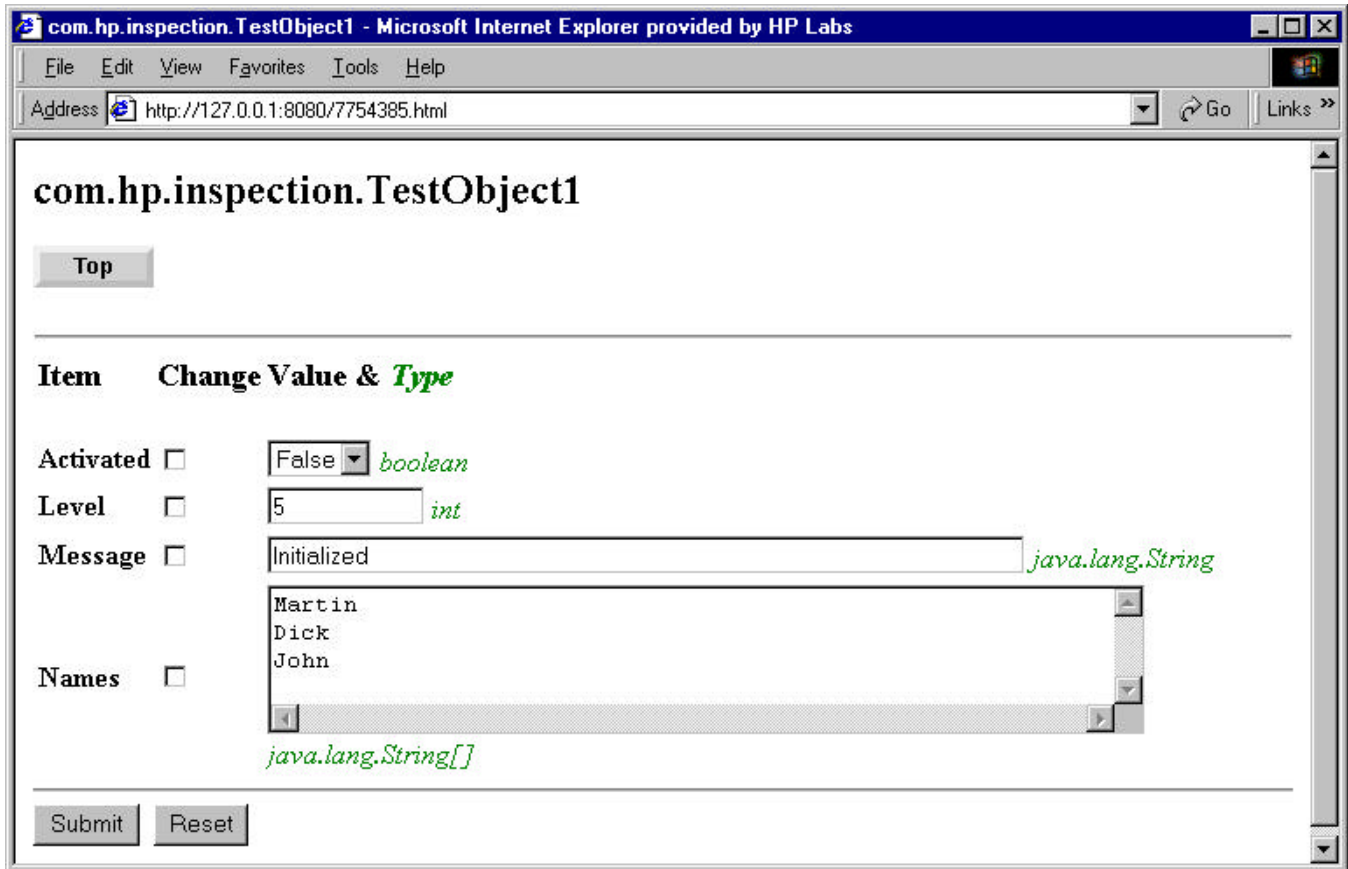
com.hp.inspection.TestObject1 - Microsoft Internet Explorer provided by HP Labs

File Edit View Favorites Tools Help

Address http://127.0.0.1:8080/7754385.html Go Links »

com.hp.inspection.TestObject1

Top

Item Change Value & Type

Activated False boolean

Level 5 int

Message Initialized java.lang.String

Names Martin
Dick
John

java.lang.String[]

Submit Reset